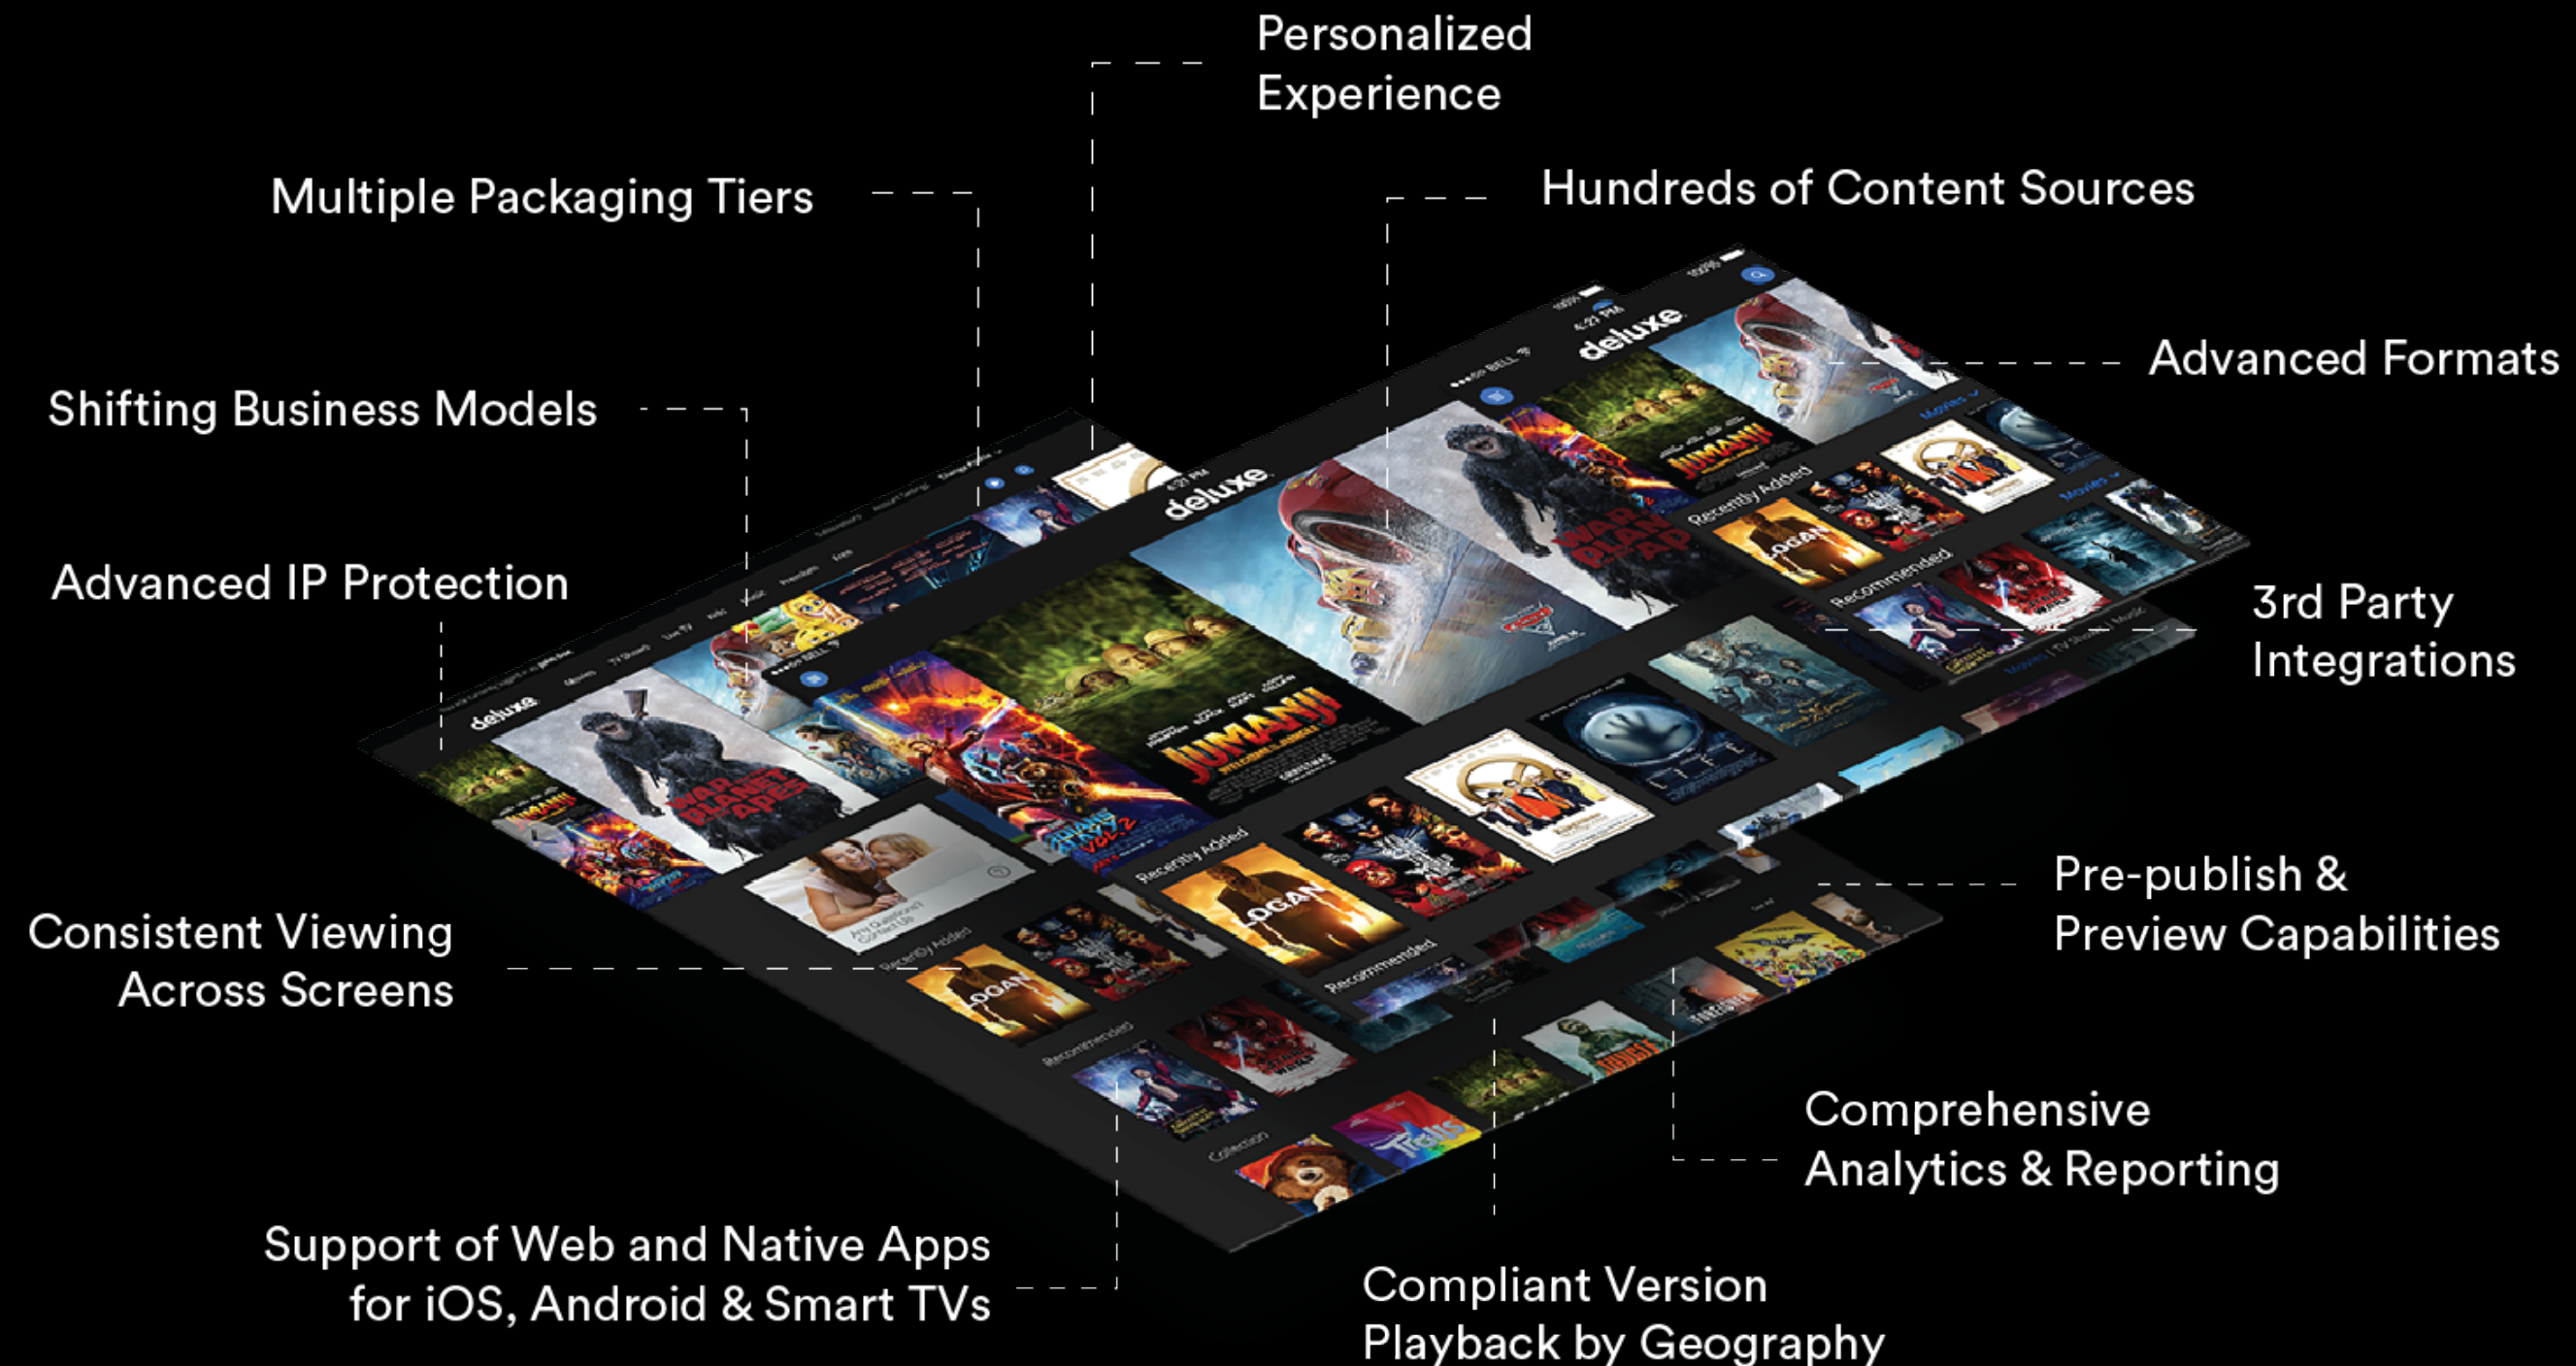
Personalized Experience

Multiple Packaging Tiers

Hundreds of Content Sources

Advanced Formats

Shifting Business Models

Advanced IP Protection

3rd Party Integrations

deluxe

deluxe

deluxe

Recently Added

Recommended

Pre-publish & Preview Capabilities

Consistent Viewing Across Screens

Comprehensive Analytics & Reporting

Support of Web and Native Apps for iOS, Android & Smart TVs

Compliant Version Playback by Geography